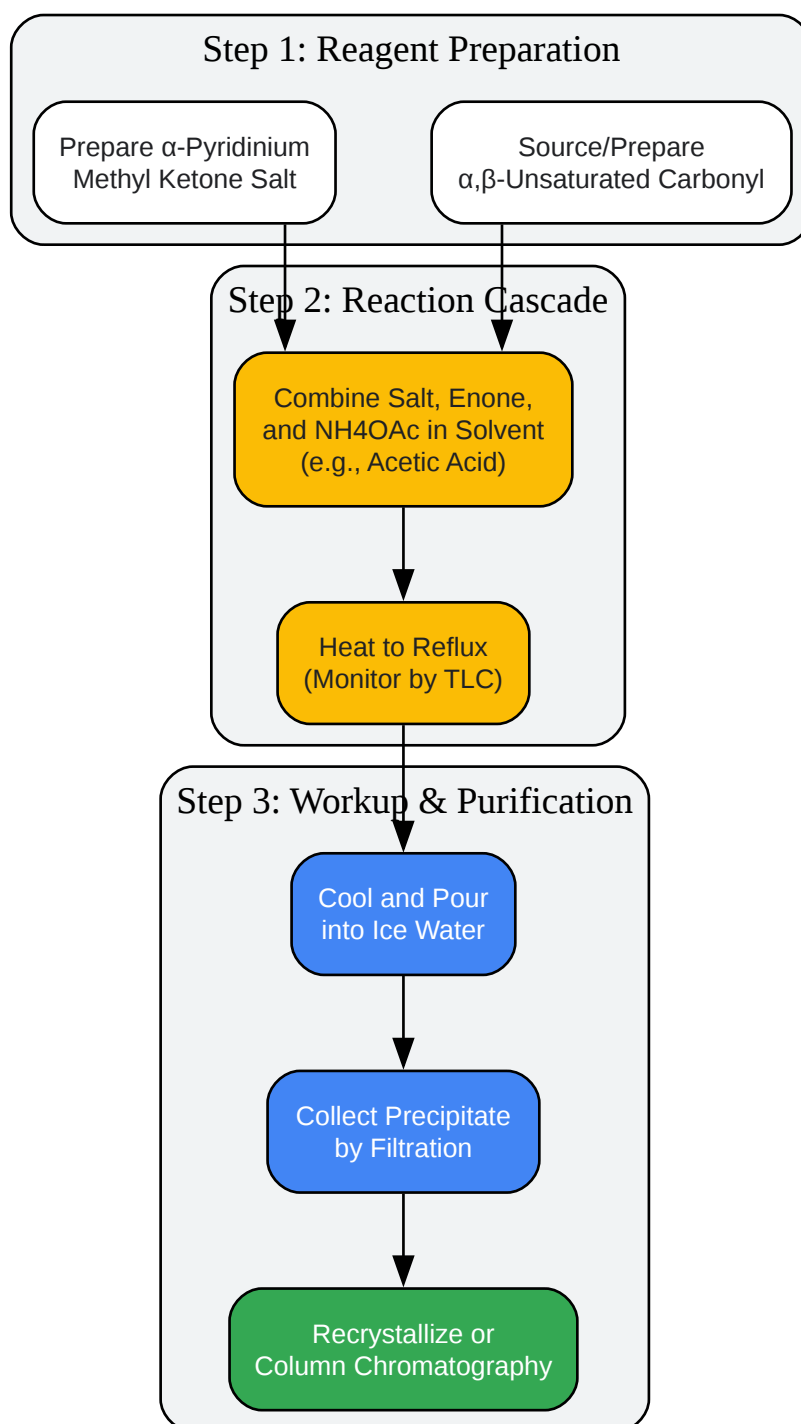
Step 1: Reagent Preparation

Prepare α-Pyridinium Methyl Ketone Salt

Source/Prepare α,β-Unsaturated Carbonyl

Step 2: Reaction Cascade

Combine Salt, Enone, and NH4OAc in Solvent (e.g., Acetic Acid)

Heat to Reflux (Monitor by TLC)

Step 3: Workup & Purification

Cool and Pour into Ice Water

Collect Precipitate by Filtration

Recrystallize or Column Chromatography